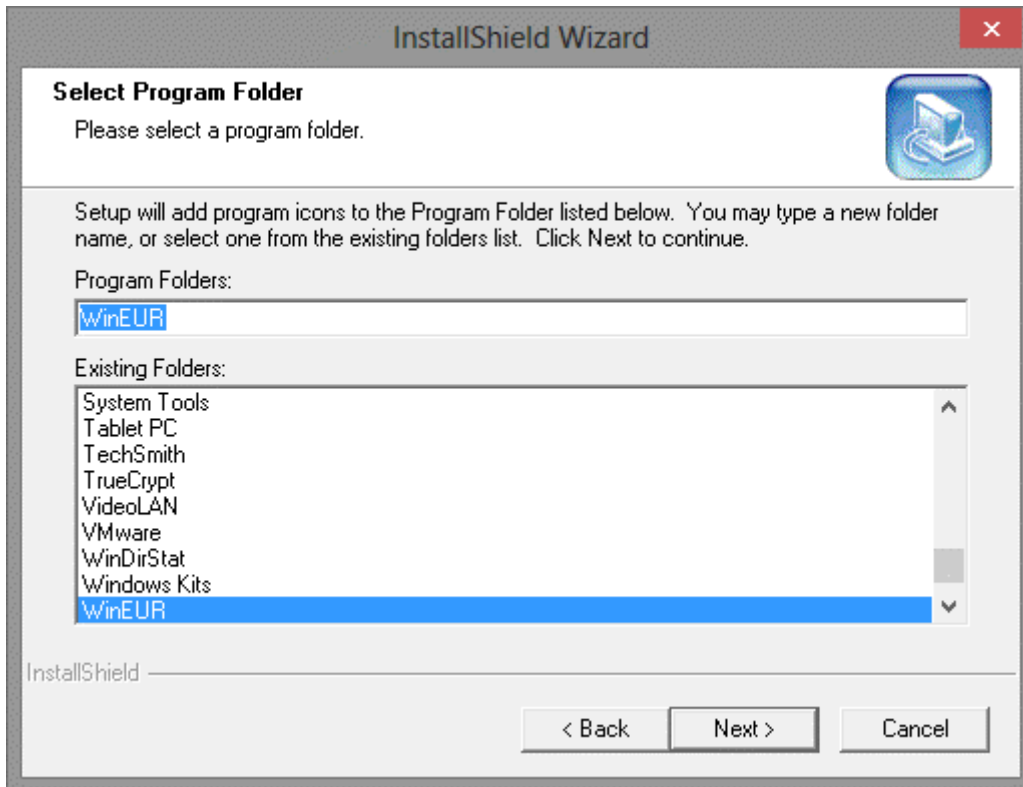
InstallShield Wizard

Select Program Folder
Please select a program folder.

Setup will add program icons to the Program Folder listed below. You may type a new folder name, or select one from the existing folders list. Click Next to continue.

Program Folders:
WinEUR

Existing Folders:
System Tools
Tablet PC
TechSmith
TrueCrypt
VideoLAN
VMware
WinDirStat
Windows Kits
WinEUR

InstallShield

< Back
Next >
Cancel